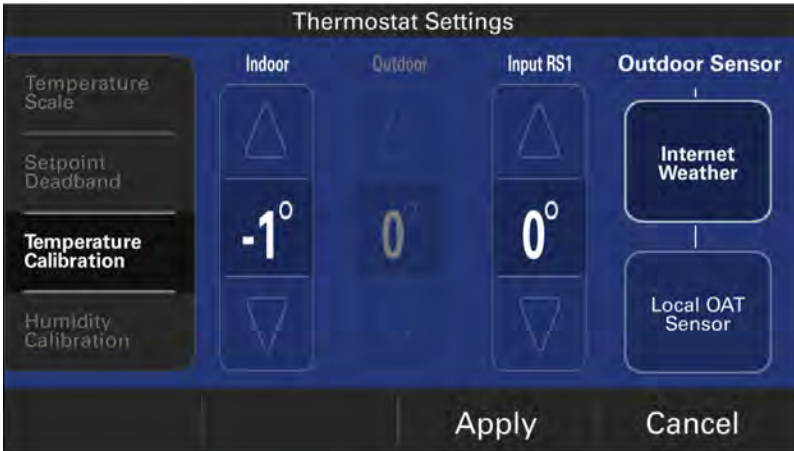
Thermostat Settings

Temperature Scale

Setpoint Deadband

Temperature Calibration

Humidity Calibration

Indoor

-1°

Outdoor

0°

Input RS1

0°

Outdoor Sensor

Internet Weather

Local OAT Sensor

Apply

Cancel